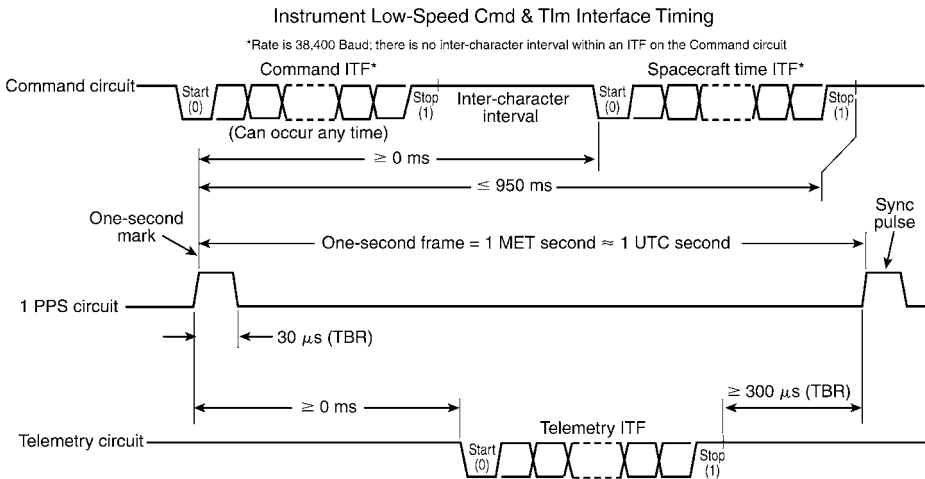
Instrument Low-Speed Cmd & Tlm Interface Timing

*Rate is 38,400 Baud; there is no inter-character interval within an ITF on the Command circuit

Command circuit

Start (0)

Command ITF*

(Can occur any time)

Stop (1)

Inter-character interval

Start (0)

Spacecraft time ITF*

Stop (1)

$\geq 0$ ms

$\leq 950$ ms

One-second mark

One-second frame = 1 MET second $\approx$ 1 UTC second

Sync pulse

1 PPS circuit

30 $\mu$s (TBR)

$\geq 0$ ms

$\geq 300$ $\mu$s (TBR)

Telemetry circuit

Start (0)

Telemetry ITF

Stop (1)